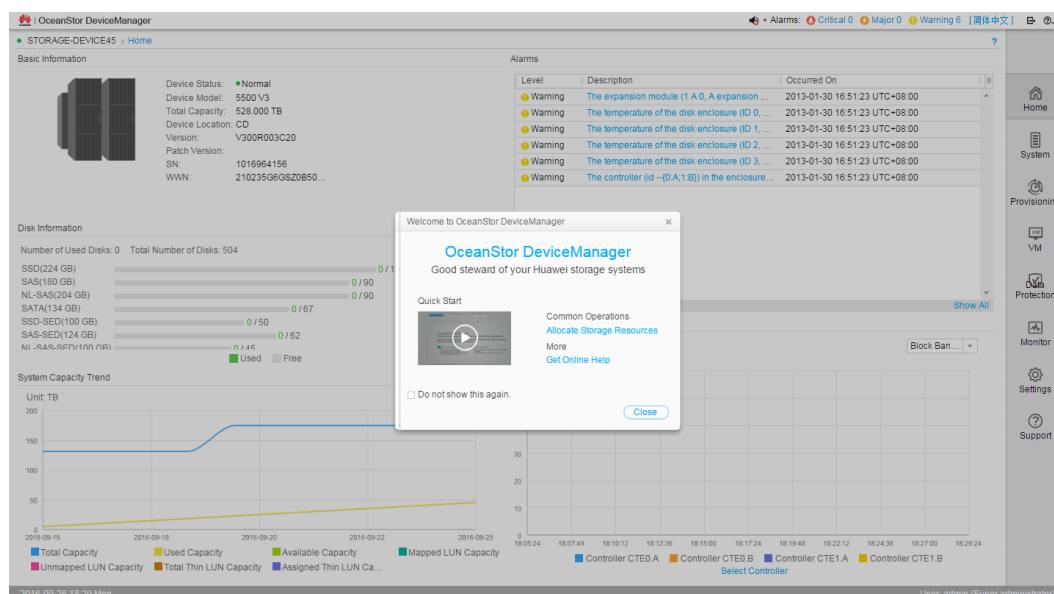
| OceanStor DeviceManager

• Alarms: Critical 0 Major 0 Warning 6 [简体中文] ?

• STORAGE-DEVICE45 > Home ?

Basic Information

Device Status: •Normal
Device Model: 5500 V3
Total Capacity: 528.000 TB
Device Location: CD
Version: V300R003C20
Patch Version:
SN: 1016964156
WWN: 210235G6GSZ0B50...

Alarms

| Level | Description | Occurred On |
|---|---|---|
| Warning | The expansion module (1 A 0, A expansion ... | 2013-01-30 16:51:23 UTC+08:00 |
| Warning | The temperature of the disk enclosure (ID 0, ... | 2013-01-30 16:51:23 UTC+08:00 |
| Warning | The temperature of the disk enclosure (ID 1, ... | 2013-01-30 16:51:23 UTC+08:00 |
| Warning | The temperature of the disk enclosure (ID 2, ... | 2013-01-30 16:51:23 UTC+08:00 |
| Warning | The temperature of the disk enclosure (ID 3, ... | 2013-01-30 16:51:23 UTC+08:00 |
| Warning | The controller (id --{0:A;1:B}) in the enclosure... | 2013-01-30 16:51:23 UTC+08:00 |

Show All

Disk Information

Number of Used Disks: 0 Total Number of Disks: 504

SSD(224 GB) 0 / 1
SAS(180 GB) 0 / 90
NL-SAS(204 GB) 0 / 90
SATA(134 GB) 0 / 67
SSD-SED(100 GB) 0 / 50
SAS-SED(124 GB) 0 / 62
NL-SAS-SED(100 GB) 0 / 45
Used Free

System Capacity Trend

Unit: TB
200
150
100
50
0
2016-09-16 2016-09-18 2016-09-20 2016-09-22 2016-09-25

Total Capacity Used Capacity Available Capacity Mapped LUN Capacity
Unmapped LUN Capacity Total Thin LUN Capacity Assigned Thin LUN Ca...

Block Ban...

30
20
10
0
18:05:24 18:07:48 18:10:12 18:12:36 18:15:00 18:17:24 18:19:48 18:22:12 18:24:36 18:27:00 18:29:24

Controller CTE0.A Controller CTE0.B Controller CTE1.A Controller CTE1.B
Select Controller

Welcome to OceanStor DeviceManager ×

OceanStor DeviceManager
Good steward of your Huawei storage systems

Quick Start

Common Operations
Allocate Storage Resources
More
Get Online Help

Do not show this again.

Close

Home
System
Provisioning
VM
Data Protection
Monitor
Settings
Support

2016-09-26 18:29 Mon User: admin / Super administrator